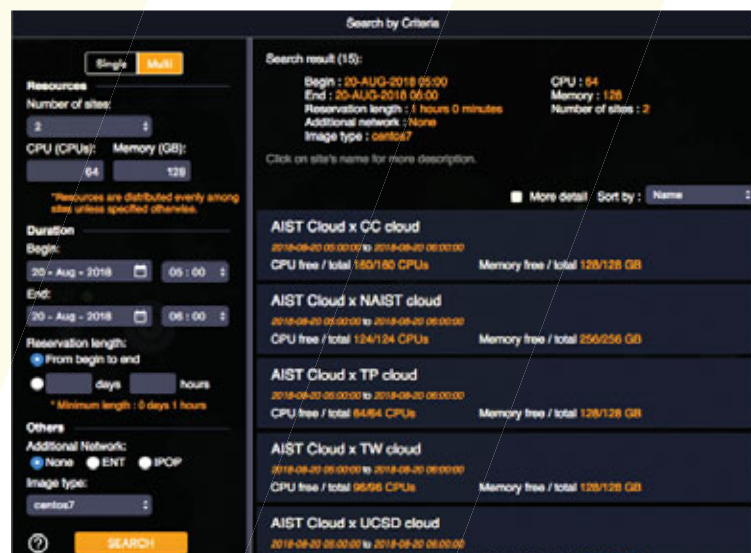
Search by Criteria

Single Multi

Resources
Number of sites:
2
CPU (CPUs): Memory (GB):
64 128
*Resources are distributed evenly among sites unless specified otherwise.

Duration
Begin:
20 - Aug - 2018 05 : 00
End:
20 - Aug - 2018 06 : 00
Reservation length:
From begin to end
days hours
* Minimum length : 0 days 1 hours

Others
Additional Network:
None ENT IPOP
Image type:
centos7

SEARCH

Search result (15):
Begin : 20-AUG-2018 05:00
End : 20-AUG-2018 06:00
Reservation length : 1 hours 0 minutes
Additional network : None
Image type : centos7
CPU : 64
Memory : 128
Number of sites : 2

Click on site's name for more description.

More detail Sort by : Name

AIST Cloud x CC cloud
2018-08-20 05:00:00 to 2018-08-20 06:00:00
CPU free / total 160/160 CPUs Memory free / total 128/128 GB

AIST Cloud x NAIST cloud
2018-08-20 05:00:00 to 2018-08-20 06:00:00
CPU free / total 124/124 CPUs Memory free / total 256/256 GB

AIST Cloud x TP cloud
2018-08-20 05:00:00 to 2018-08-20 06:00:00
CPU free / total 64/64 CPUs Memory free / total 128/128 GB

AIST Cloud x TW cloud
2018-08-20 05:00:00 to 2018-08-20 06:00:00
CPU free / total 96/96 CPUs Memory free / total 128/128 GB

AIST Cloud x UCSD cloud
2018-08-20 05:00:00 to 2018-08-20 06:00:00